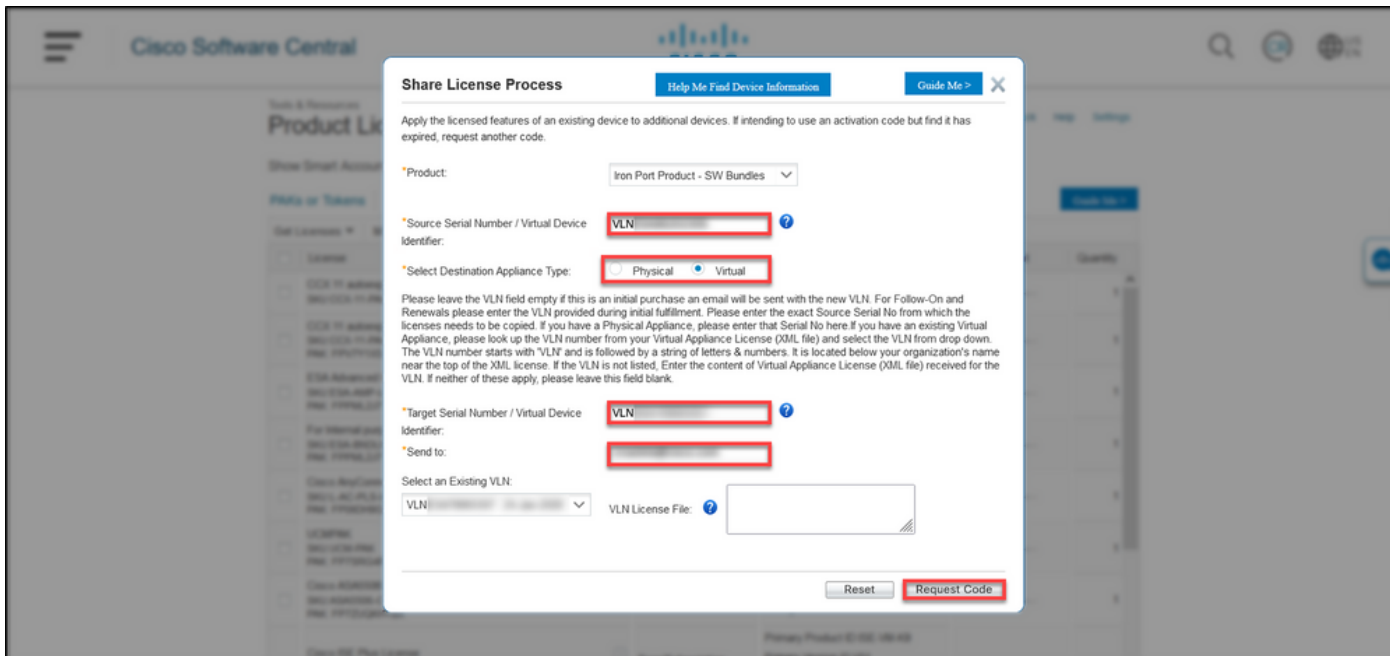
Cisco Software Central

Product Li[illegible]

Share License Process

Help Me Find Device Information

Guide Me >

Apply the licensed features of an existing device to additional devices. If intending to use an activation code but find it has expired, request another code.

*Product:
Iron Port Product - SW Bundles

*Source Serial Number / Virtual Device Identifier:
VLN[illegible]

*Select Destination Appliance Type:
Physical
Virtual

Please leave the VLN field empty if this is an initial purchase an email will be sent with the new VLN. For Follow-On and Renewals please enter the VLN provided during initial fulfillment. Please enter the exact Source Serial No from which the licenses needs to be copied. If you have a Physical Appliance, please enter that Serial No here.If you have an existing Virtual Appliance, please look up the VLN number from your Virtual Appliance License (XML file) and select the VLN from drop down. The VLN number starts with 'VLN' and is followed by a string of letters & numbers. It is located below your organization's name near the top of the XML license. If the VLN is not listed, Enter the content of Virtual Appliance License (XML file) received for the VLN. If neither of these apply, please leave this field blank.

*Target Serial Number / Virtual Device Identifier:
VLN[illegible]

*Send to:
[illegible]

Select an Existing VLN:
VLN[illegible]

VLN License File:

Reset
Request Code